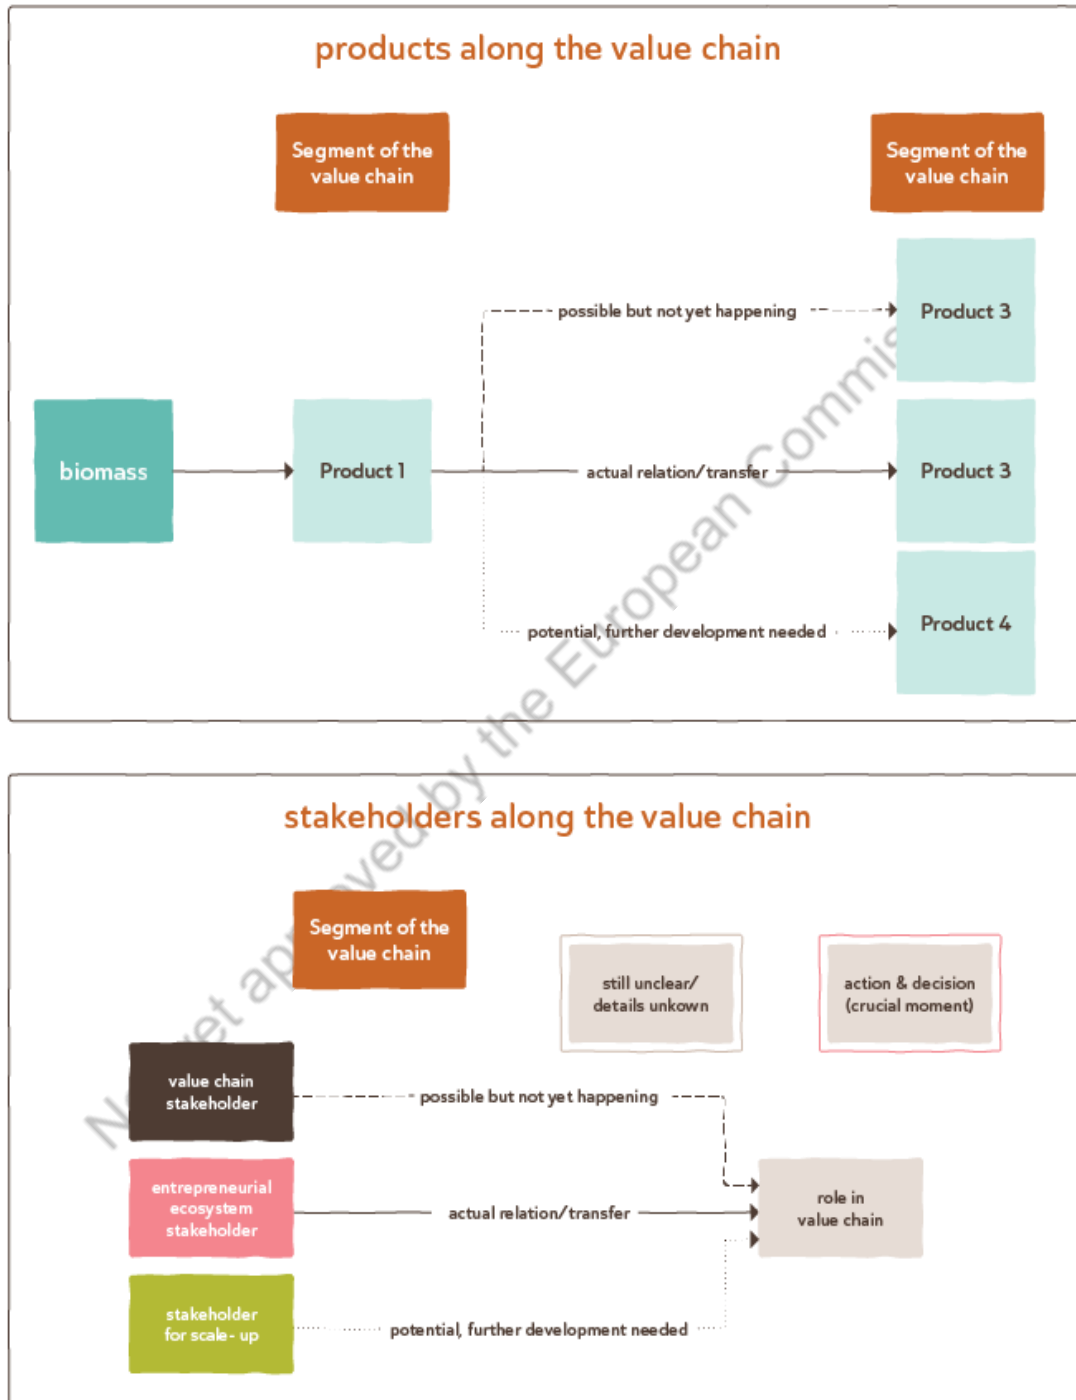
products along the value chain

Segment of the value chain

Segment of the value chain

biomass

Product 1

possible but not yet happening

actual relation/transfer

potential, further development needed

Product 3

Product 3

Product 4

Not yet approved by the European Commission

stakeholders along the value chain

Segment of the value chain

still unclear/ details unkown

action & decision (crucial moment)

value chain stakeholder

entrepreneurial ecosystem stakeholder

stakeholder for scale- up

possible but not yet happening

actual relation/transfer

potential, further development needed

role in value chain